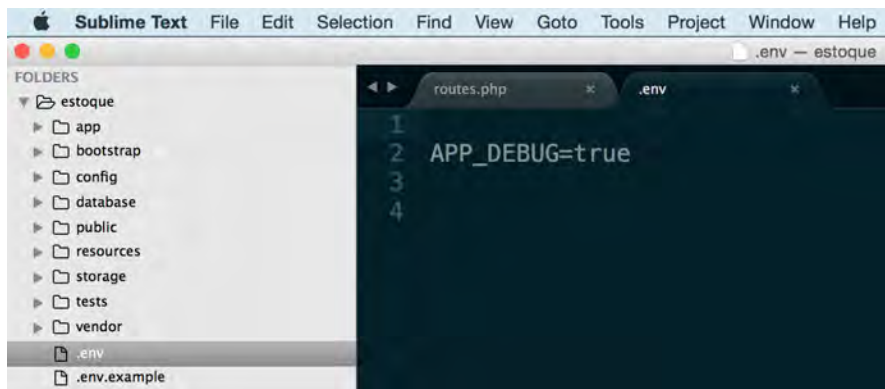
Sublime Text File Edit Selection Find View Goto Tools Project Window Help

.env — estoque

FOLDERS

estoque

app

bootstrap

config

database

public

resources

storage

tests

vendor

.env

.env.example

routes.php ×

.env ×

1
2 APP_DEBUG=true
3
4